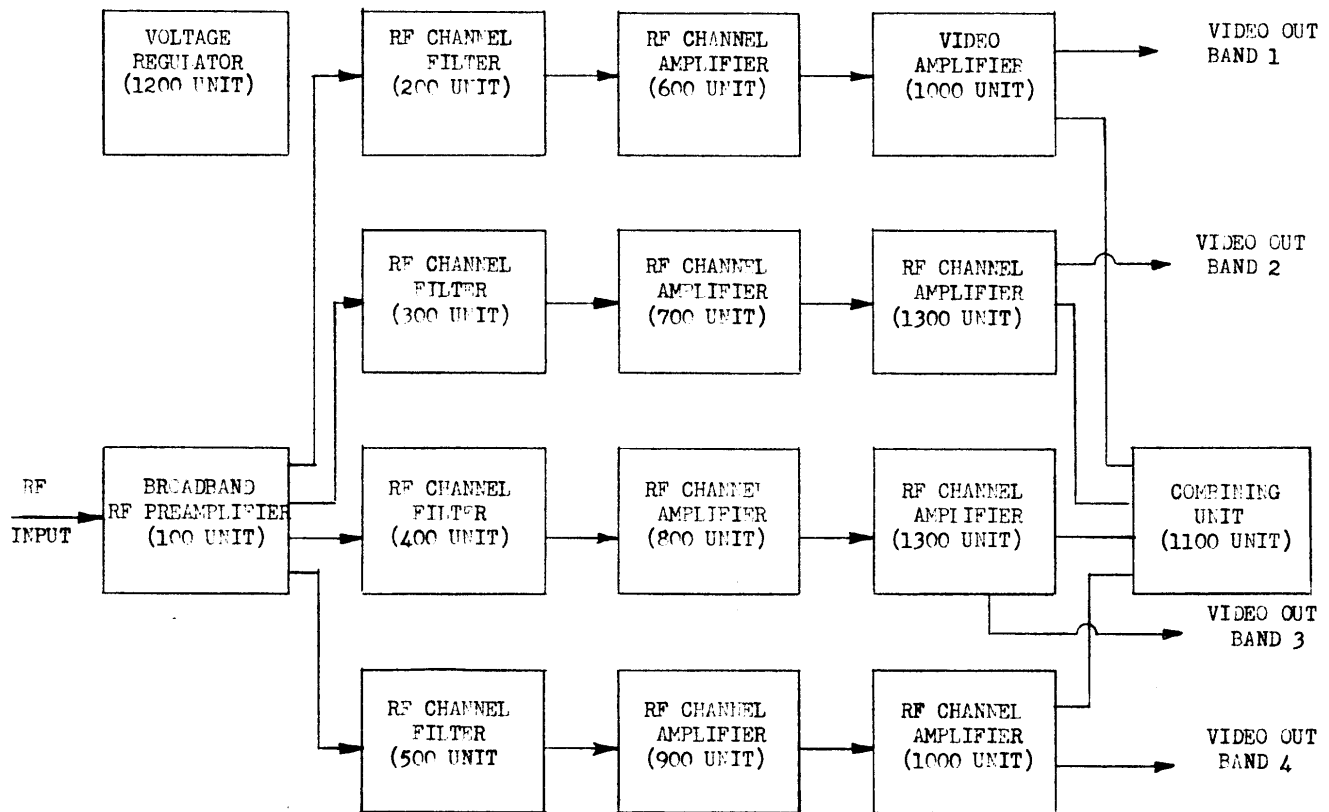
VOLTAGE REGULATOR (1200 UNIT)

RF CHANNEL FILTER (200 UNIT)

RF CHANNEL AMPLIFIER (600 UNIT)

VIDEO AMPLIFIER (1000 UNIT)

VIDEO OUT BAND 1

RF CHANNEL FILTER (300 UNIT)

RF CHANNEL AMPLIFIER (700 UNIT)

RF CHANNEL AMPLIFIER (1300 UNIT)

VIDEO OUT BAND 2

RF INPUT

BROADBAND RF PREAMPLIFIER (100 UNIT)

RF CHANNEL FILTER (400 UNIT)

RF CHANNEL AMPLIFIER (800 UNIT)

RF CHANNEL AMPLIFIER (1300 UNIT)

COMBINING UNIT (1100 UNIT)

VIDEO OUT BAND 3

RF CHANNEL FILTER (500 UNIT

RF CHANNEL AMPLIFIER (900 UNIT)

RF CHANNEL AMPLIFIER (1000 UNIT)

VIDEO OUT BAND 4